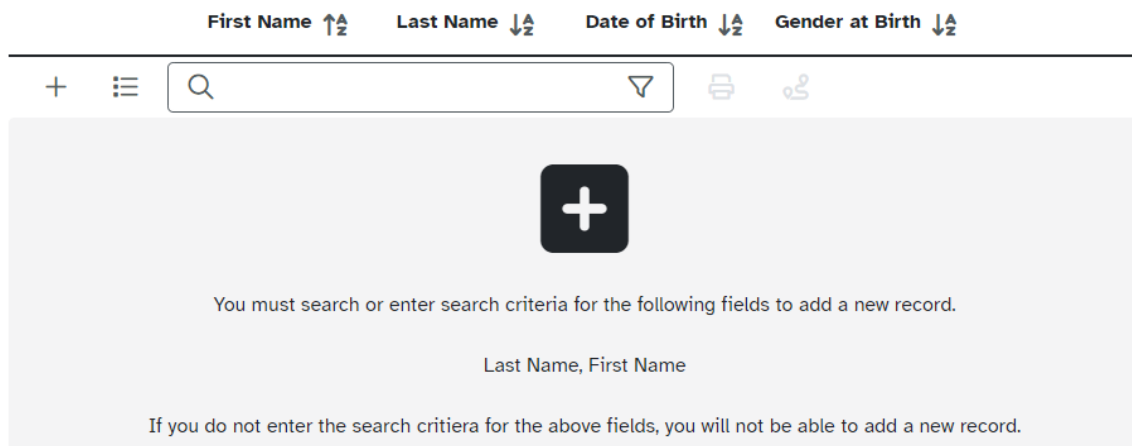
First Name Last Name Date of Birth Gender at Birth

You must search or enter search criteria for the following fields to add a new record.

Last Name, First Name

If you do not enter the search critiera for the above fields, you will not be able to add a new record.